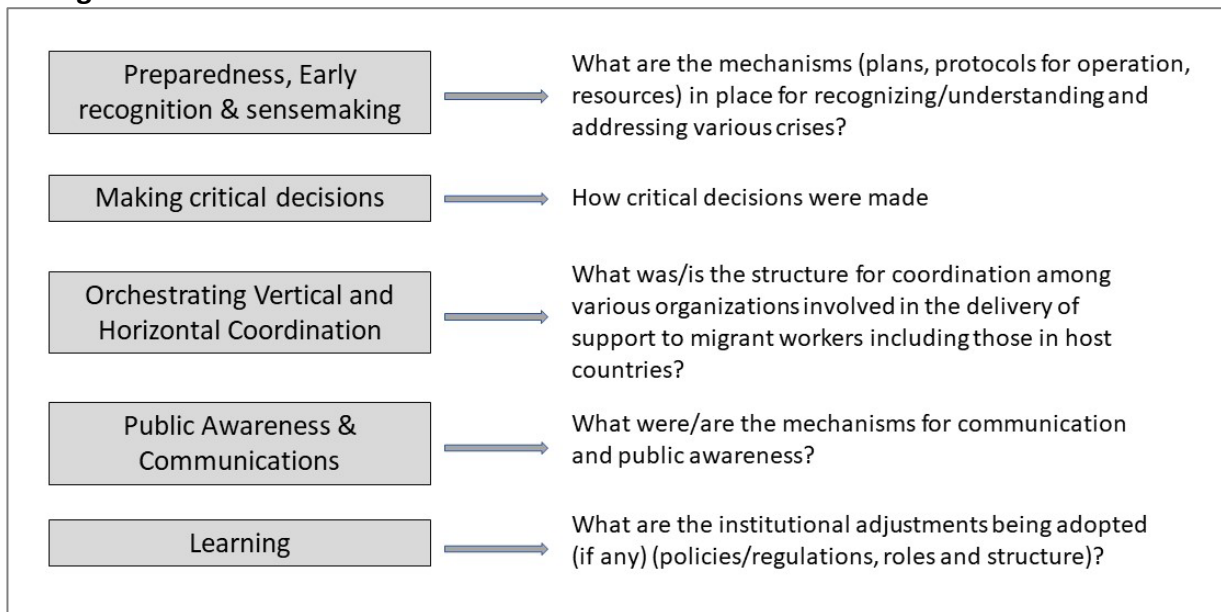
Preparedness, Early recognition & sensemaking

What are the mechanisms (plans, protocols for operation, resources) in place for recognizing/understanding and addressing various crises?

Making critical decisions

How critical decisions were made

Orchestrating Vertical and Horizontal Coordination

What was/is the structure for coordination among various organizations involved in the delivery of support to migrant workers including those in host countries?

Public Awareness & Communications

What were/are the mechanisms for communication and public awareness?

Learning

What are the institutional adjustments being adopted (if any) (policies/regulations, roles and structure)?